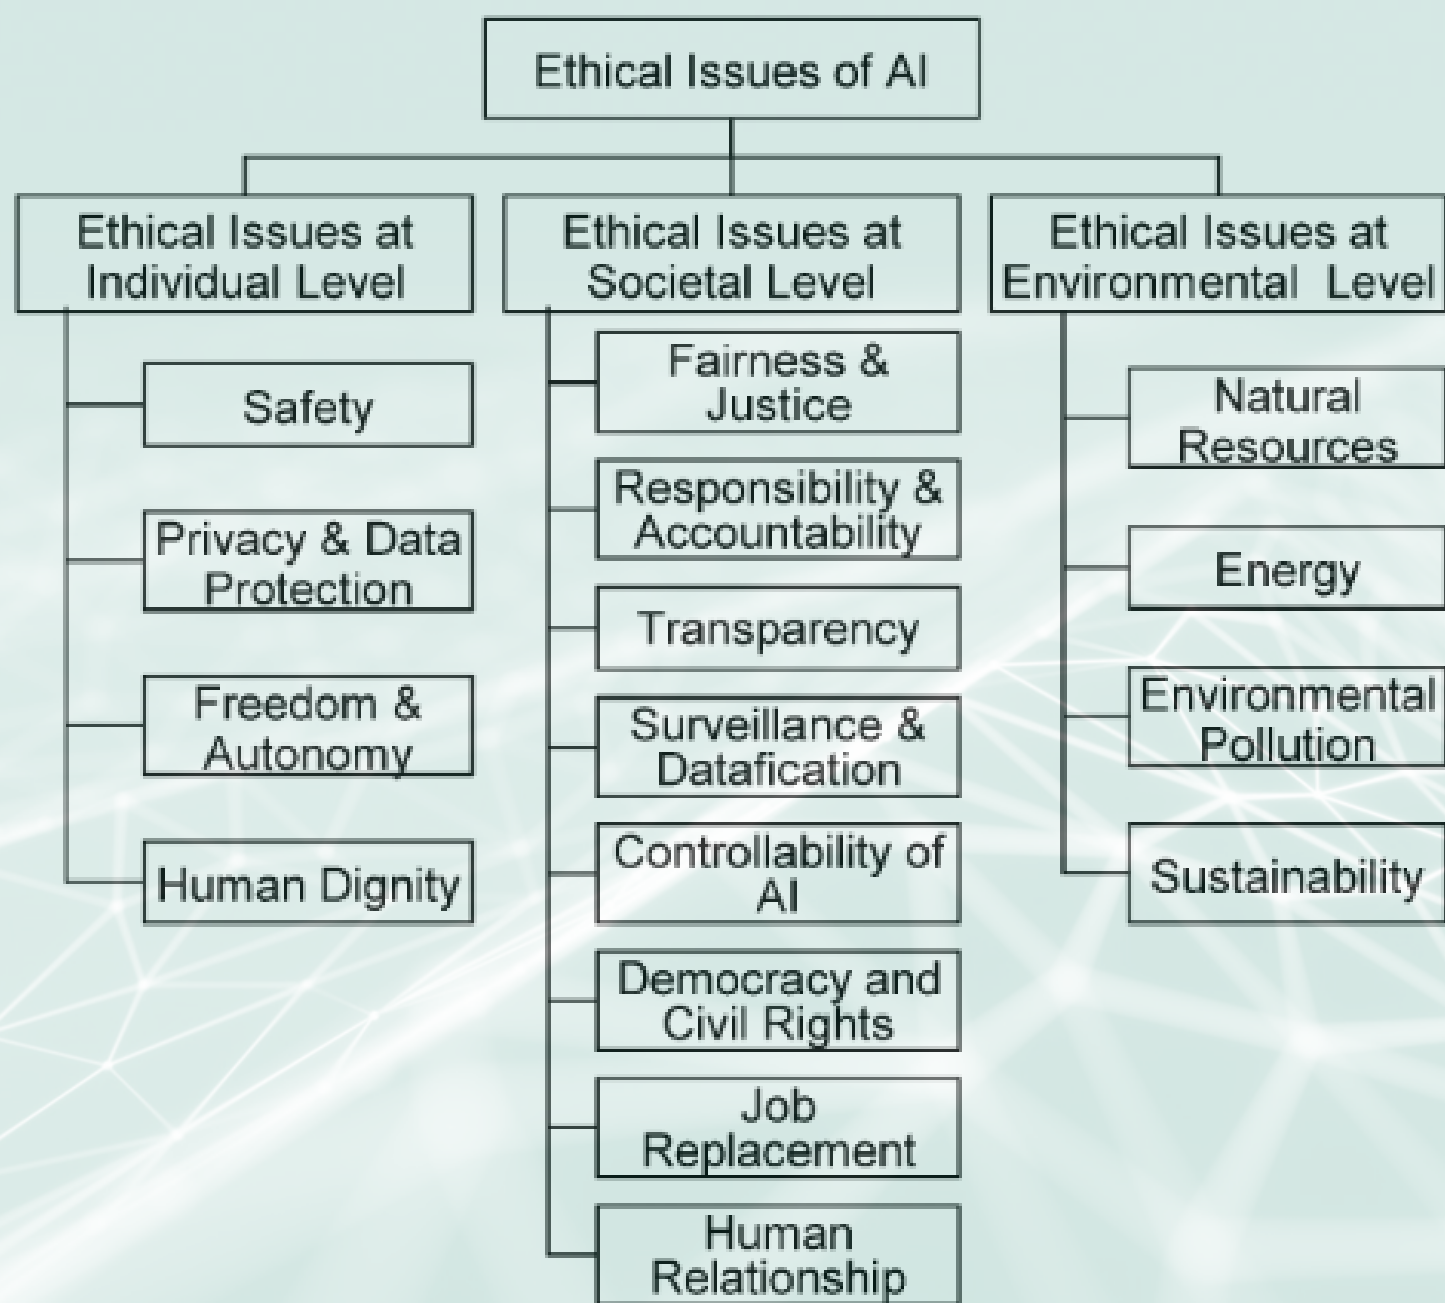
Ethical Issues of AI

Ethical Issues at Individual Level

Safety

Privacy & Data Protection

Freedom & Autonomy

Human Dignity

Ethical Issues at Societal Level

Fairness & Justice

Responsibility & Accountability

Transparency

Surveillance & Datafication

Controllability of AI

Democracy and Civil Rights

Job Replacement

Human Relationship

Ethical Issues at Environmental Level

Natural Resources

Energy

Environmental Pollution

Sustainability